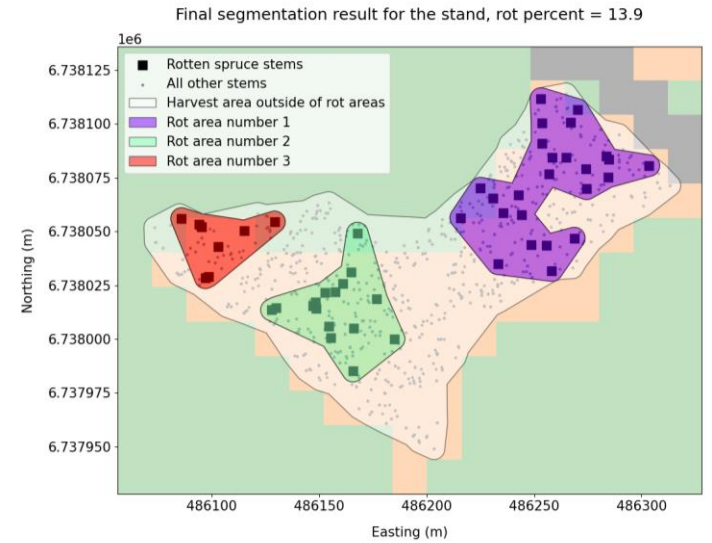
Final segmentation result for the stand, rot percent = 13.9

1e6

Rotten spruce stems
All other stems
Harvest area outside of rot areas
Rot area number 1
Rot area number 2
Rot area number 3

6.738125
6.738100
6.738075
6.738050
6.738025
6.738000
6.737975
6.737950

Northing (m)

486100
486150
486200
486250
486300

Easting (m)